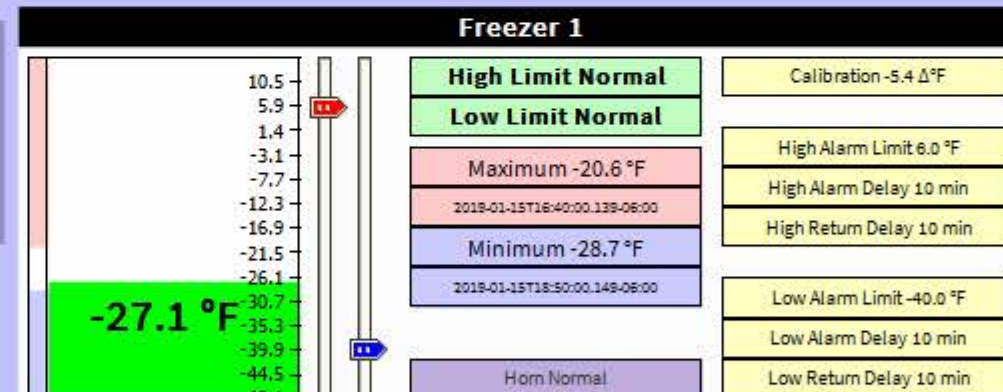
Freezer 1

10.5
5.9
1.4
-3.1
-7.7
-12.3
-16.9
-21.5
-26.1
-30.7
-35.3
-39.9
-44.5

-27.1 °F

High Limit Normal

Low Limit Normal

Maximum -20.6 °F

2019-01-15T16:40:00.139-06:00

Minimum -28.7 °F

2019-01-15T18:50:00.149-06:00

Horn Normal

Calibration -5.4 Δ°F

High Alarm Limit 6.0 °F

High Alarm Delay 10 min

High Return Delay 10 min

Low Alarm Limit -40.0 °F

Low Alarm Delay 10 min

Low Return Delay 10 min